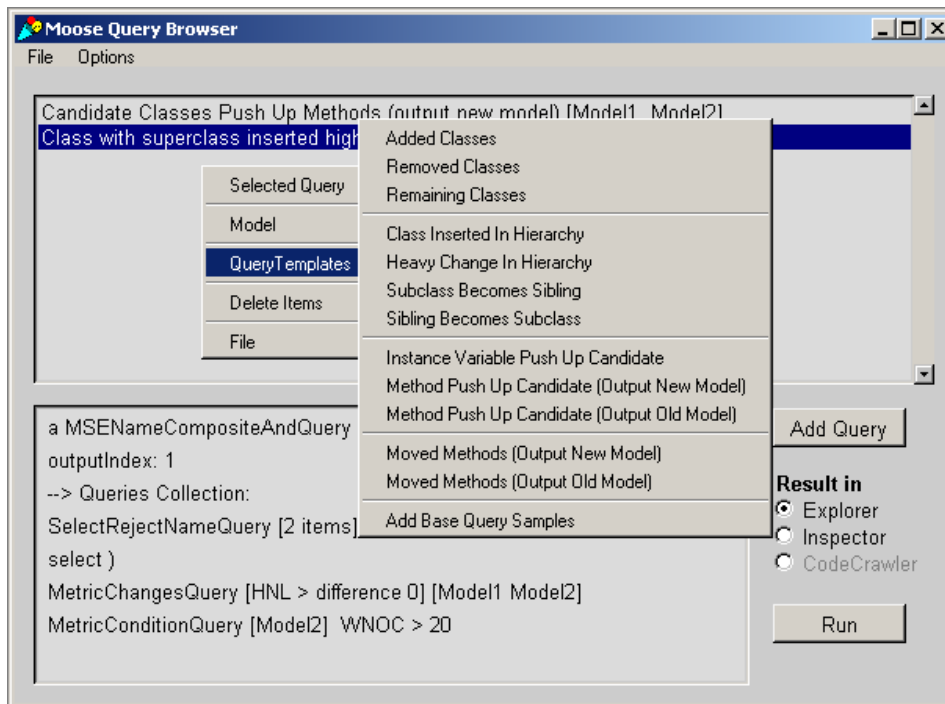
Moose Query Browser

File Options

Candidate Classes Push Up Methods (output new model) [Model1 Model2]
Class with superclass inserted high

Selected Query
Model
QueryTemplates
Delete Items
File

Added Classes
Removed Classes
Remaining Classes
Class Inserted In Hierarchy
Heavy Change In Hierarchy
Subclass Becomes Sibling
Sibling Becomes Subclass
Instance Variable Push Up Candidate
Method Push Up Candidate (Output New Model)
Method Push Up Candidate (Output Old Model)
Moved Methods (Output New Model)
Moved Methods (Output Old Model)
Add Base Query Samples

a MSENameCompositeAndQuery
outputIndex: 1
--> Queries Collection:
SelectRejectNameQuery [2 items]
select )
MetricChangesQuery [HNL > difference 0] [Model1 Model2]
MetricConditionQuery [Model2] WNOC > 20

Add Query

Result in
Explorer
Inspector
CodeCrawler

Run